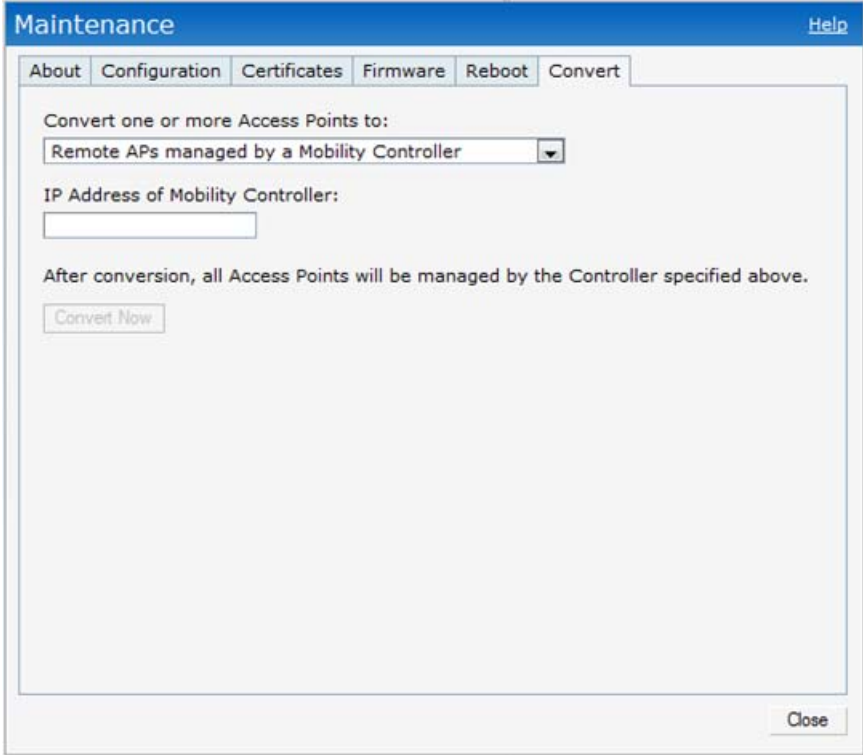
Maintenance

Help

About | Configuration | Certificates | Firmware | Reboot | Convert

Convert one or more Access Points to:

Remote APs managed by a Mobility Controller

IP Address of Mobility Controller:

After conversion, all Access Points will be managed by the Controller specified above.

Convert Now

Close